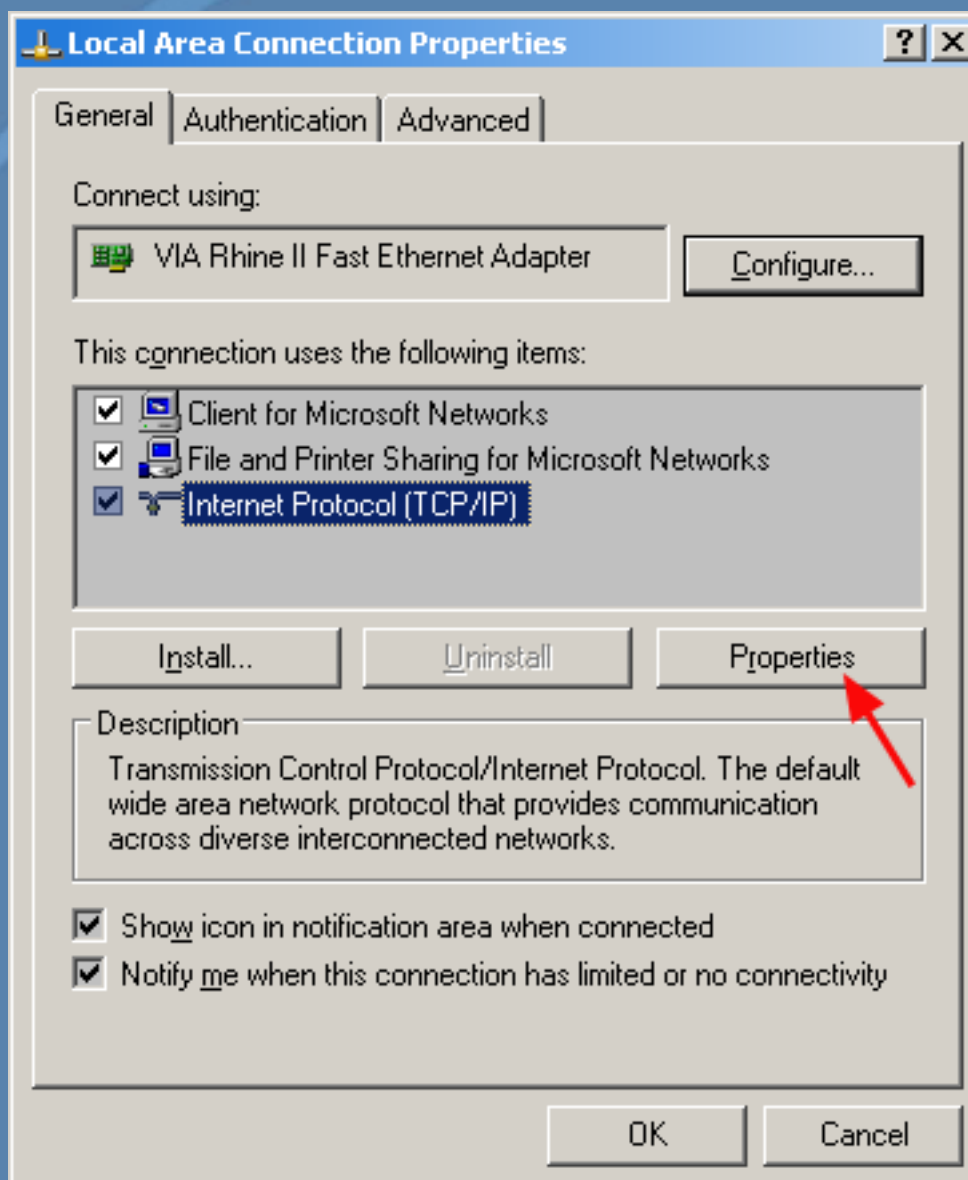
Local Area Connection Properties

?

X

General

Authentication

Advanced

Connect using:

VIA Rhine II Fast Ethernet Adapter

Configure...

This connection uses the following items:

Client for Microsoft Networks

File and Printer Sharing for Microsoft Networks

Internet Protocol (TCP/IP)

Install...

Uninstall

Properties

Description

Transmission Control Protocol/Internet Protocol. The default wide area network protocol that provides communication across diverse interconnected networks.

Show icon in notification area when connected

Notify me when this connection has limited or no connectivity

OK

Cancel